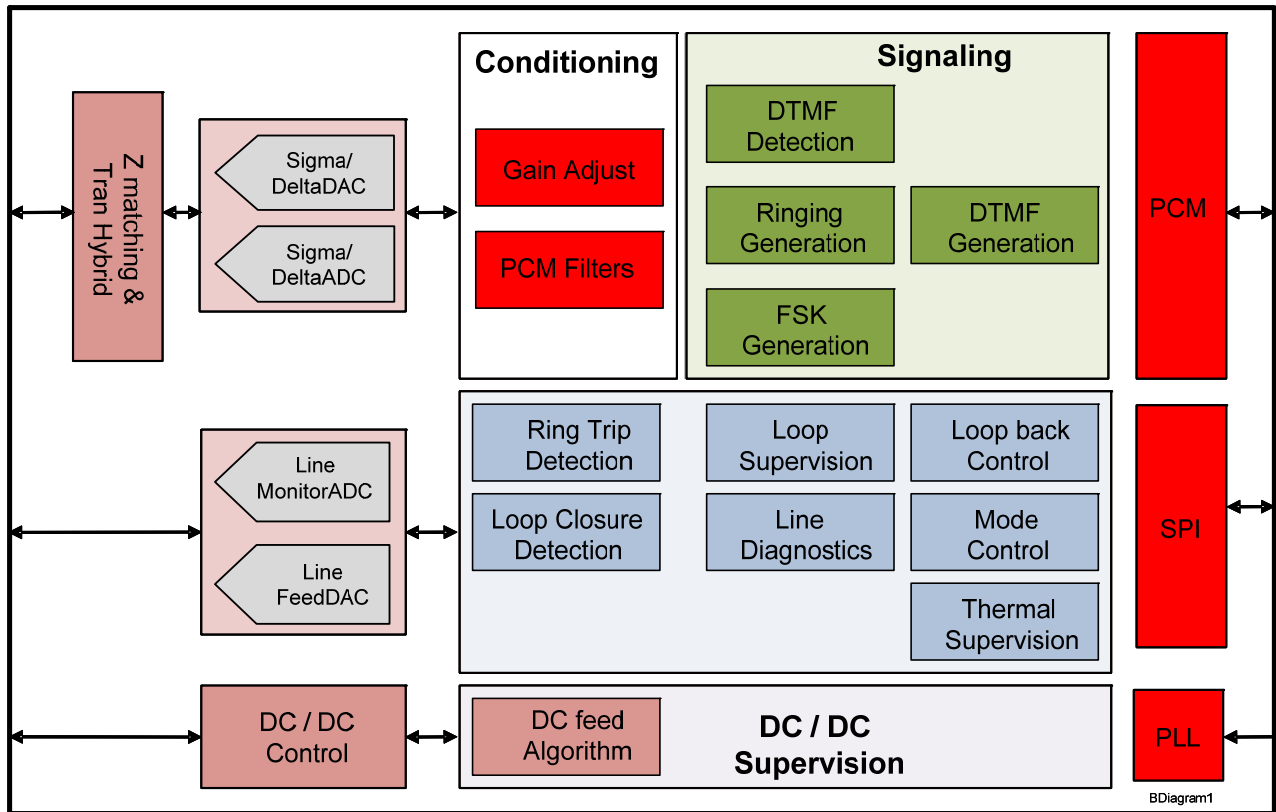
Z matching & Tran Hybrid

Sigma/ DeltaDAC

Sigma/ DeltaADC

Conditioning

Gain Adjust

PCM Filters

Signaling

DTMF Detection

Ringing Generation

DTMF Generation

FSK Generation

PCM

Line MonitorADC

Line FeedDAC

Ring Trip Detection

Loop Supervision

Loop back Control

Loop Closure Detection

Line Diagnostics

Mode Control

Thermal Supervision

SPI

DC / DC Control

DC feed Algorithm

DC / DC Supervision

PLL

BDiagram1